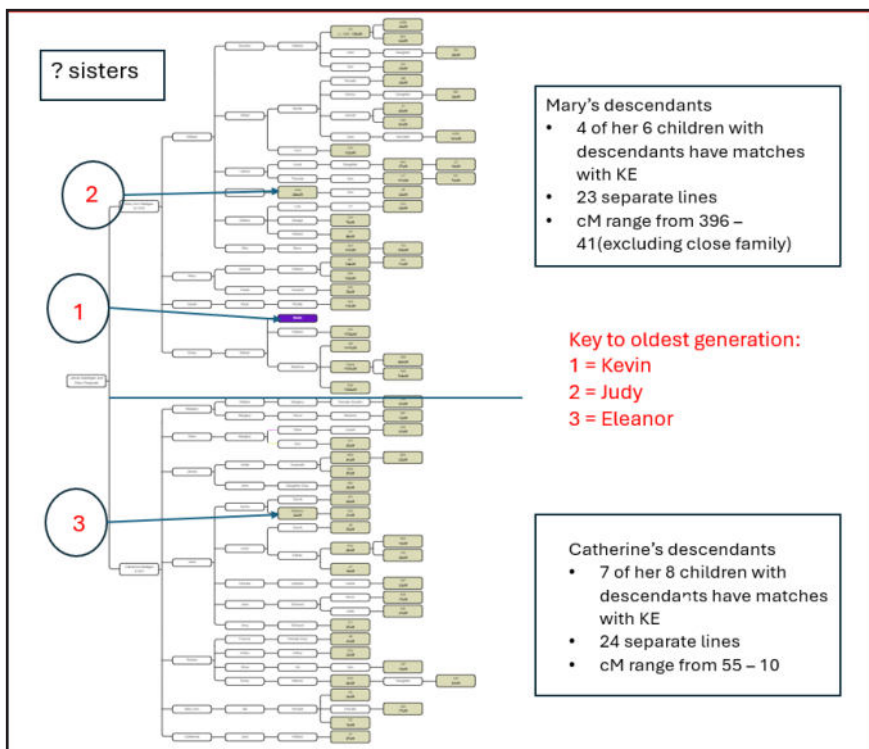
? sisters

Mary's descendants
- 4 of her 6 children with descendants have matches with KE
- 23 separate lines
- cM range from 396 – 41(excluding close family)

2

1

Key to oldest generation:
1 = Kevin
2 = Judy
3 = Eleanor

3

Catherine's descendants
- 7 of her 8 children with descendants have matches with KE
- 24 separate lines
- cM range from 55 – 10